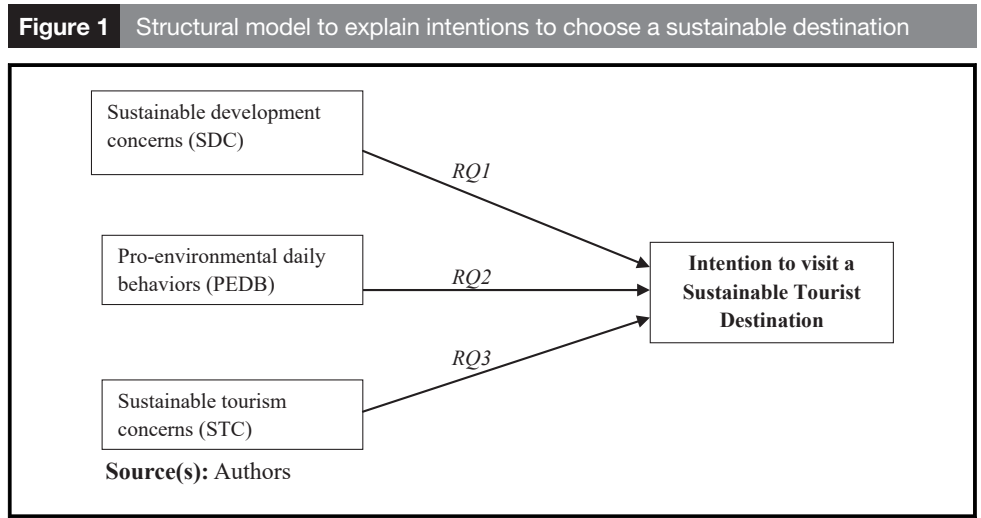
**Figure 1** Structural model to explain intentions to choose a sustainable destination

Sustainable development concerns (SDC)

*RQ1*

Pro-environmental daily behaviors (PEDB)

*RQ2*

**Intention to visit a Sustainable Tourist Destination**

*RQ3*

Sustainable tourism concerns (STC)

**Source(s):** Authors